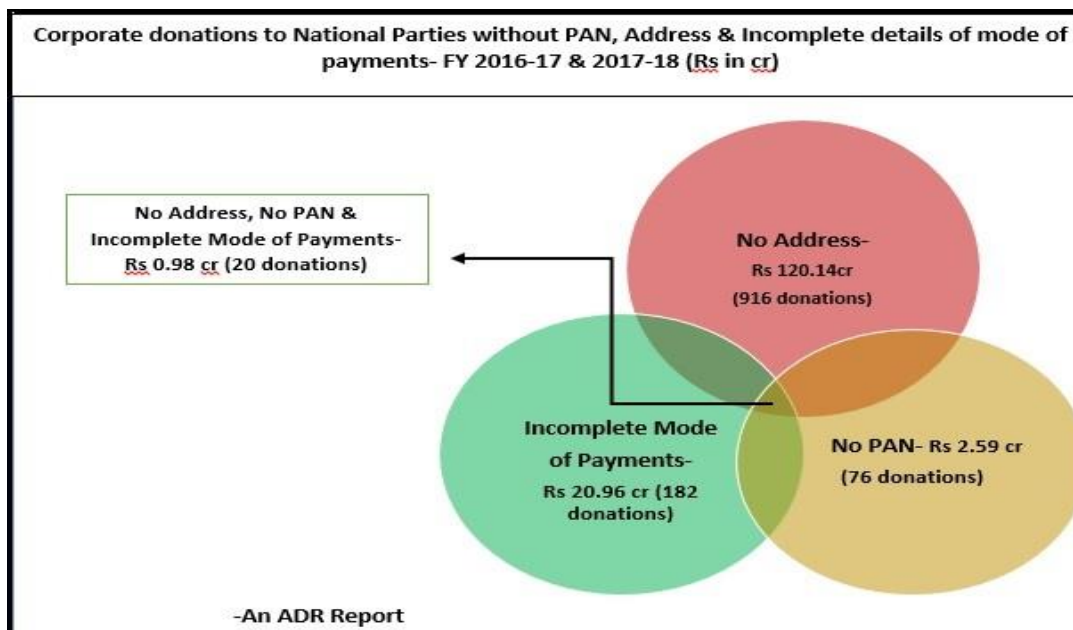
Corporate donations to National Parties without PAN, Address & Incomplete details of mode of payments- FY 2016-17 & 2017-18 (Rs in cr)

No Address, No PAN & Incomplete Mode of Payments- Rs 0.98 cr (20 donations)

No Address- Rs 120.14cr (916 donations)

Incomplete Mode of Payments- Rs 20.96 cr (182 donations)

No PAN- Rs 2.59 cr (76 donations)

-An ADR Report